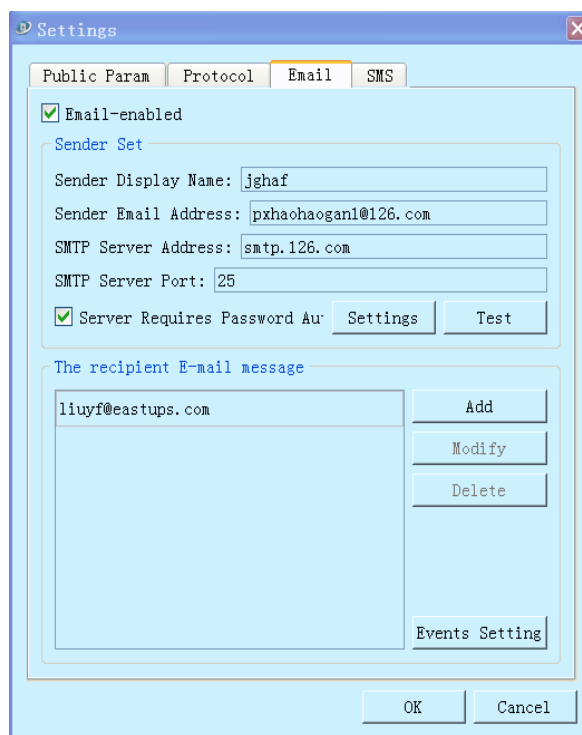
Settings

Public Param
Protocol
Email
SMS

Email-enabled

Sender Set

Sender Display Name: jghaf

Sender Email Address: pxhaohaogan1@126.com

SMTP Server Address: smtp.126.com

SMTP Server Port: 25

Server Requires Password Au

Settings
Test

The recipient E-mail message

liuyf@eastups.com

Add
Modify
Delete

Events Setting

OK
Cancel